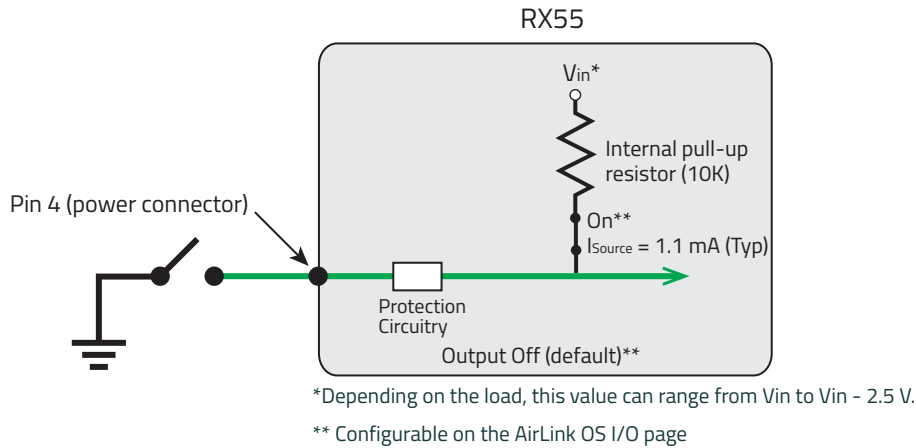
RX55

$V_{in}$*

Internal pull-up resistor (10K)

Pin 4 (power connector)

On**

$I_{Source}$ = 1.1 mA (Typ)

Protection Circuitry

Output Off (default)**

*Depending on the load, this value can range from Vin to Vin - 2.5 V.

** Configurable on the AirLink OS I/O page